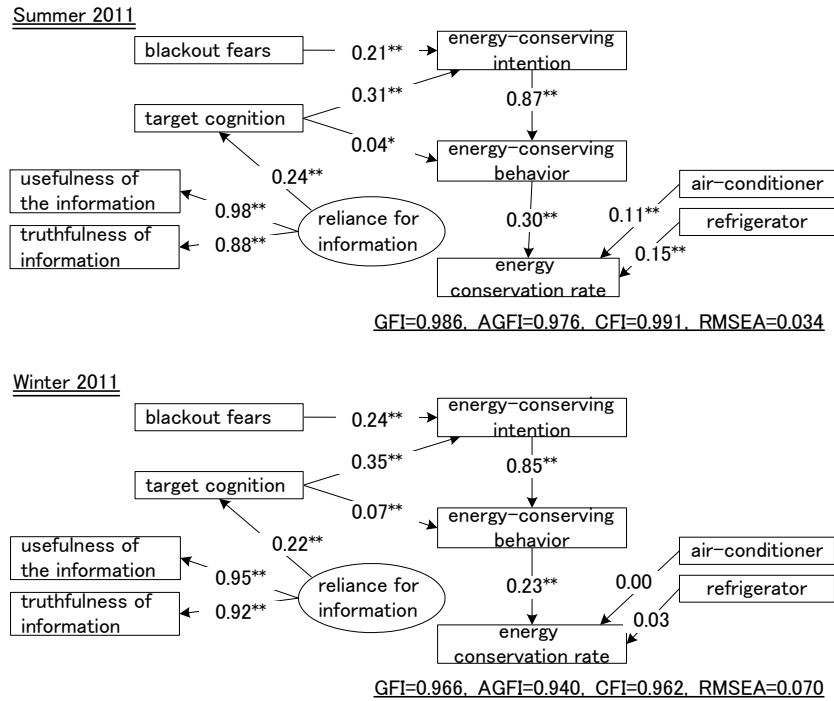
Summer 2011

blackout fears

0.21**

energy-conserving intention

0.31**

0.87**

target cognition

0.04*

energy-conserving behavior

usefulness of the information

0.24**

air-conditioner

0.98**

reliance for information

0.30**

0.11**

refrigerator

truthfulness of information

0.88**

0.15**

energy conservation rate

GFI=0.986, AGFI=0.976, CFI=0.991, RMSEA=0.034

Winter 2011

blackout fears

0.24**

energy-conserving intention

0.35**

0.85**

target cognition

0.07**

energy-conserving behavior

usefulness of the information

0.22**

air-conditioner

0.95**

reliance for information

0.23**

0.00

refrigerator

truthfulness of information

0.92**

0.03

energy conservation rate

GFI=0.966, AGFI=0.940, CFI=0.962, RMSEA=0.070